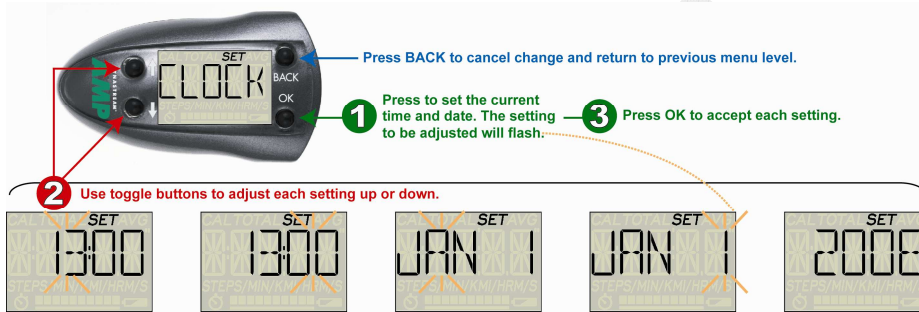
SET
CLOCK
BACK
OK
AMP
TRAXSTREAM

Press BACK to cancel change and return to previous menu level.

1 Press to set the current time and date. The setting to be adjusted will flash.

3 Press OK to accept each setting.

2 Use toggle buttons to adjust each setting up or down.

SET
13:00
STEPS/MIN/KM/HRM/S

SET
13:00

SET
JAN 1

SET
JAN 1

SET
200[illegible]